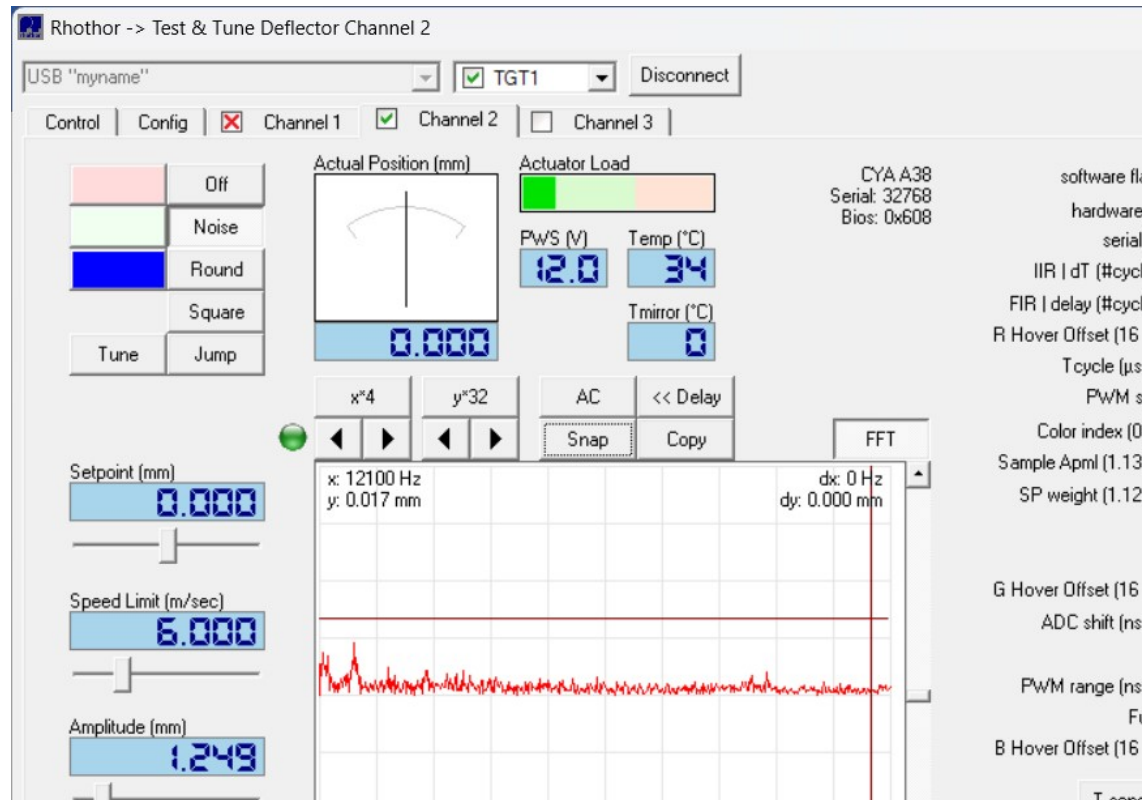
Rhothor -> Test & Tune Deflector Channel 2

USB "myname"
TGT1
Disconnect

Control | Config | Channel 1 | Channel 2 | Channel 3

Off
Noise
Round
Square
Tune
Jump

Actual Position (mm)
0.000

Actuator Load

PWS (V)
12.0
Temp (°C)
34
Tmirror (°C)
0

CYA A38
Serial: 32768
Bios: 0x608

software fla
hardware
serial
IIR | dT (#cycl
FIR | delay (#cycl
R Hover Offset (16
Tcycle (µs
PWM s
Color index (0
Sample Apml (1.13
SP weight (1.12
G Hover Offset (16
ADC shift (ns
PWM range (ns
Fu
B Hover Offset (16

x*4
y*32
AC
<< Delay
Snap
Copy
FFT

Setpoint (mm)
0.000

Speed Limit (m/sec)
6.000

Amplitude (mm)
1.249

x: 12100 Hz
y: 0.017 mm
dx: 0 Hz
dy: 0.000 mm

T-com